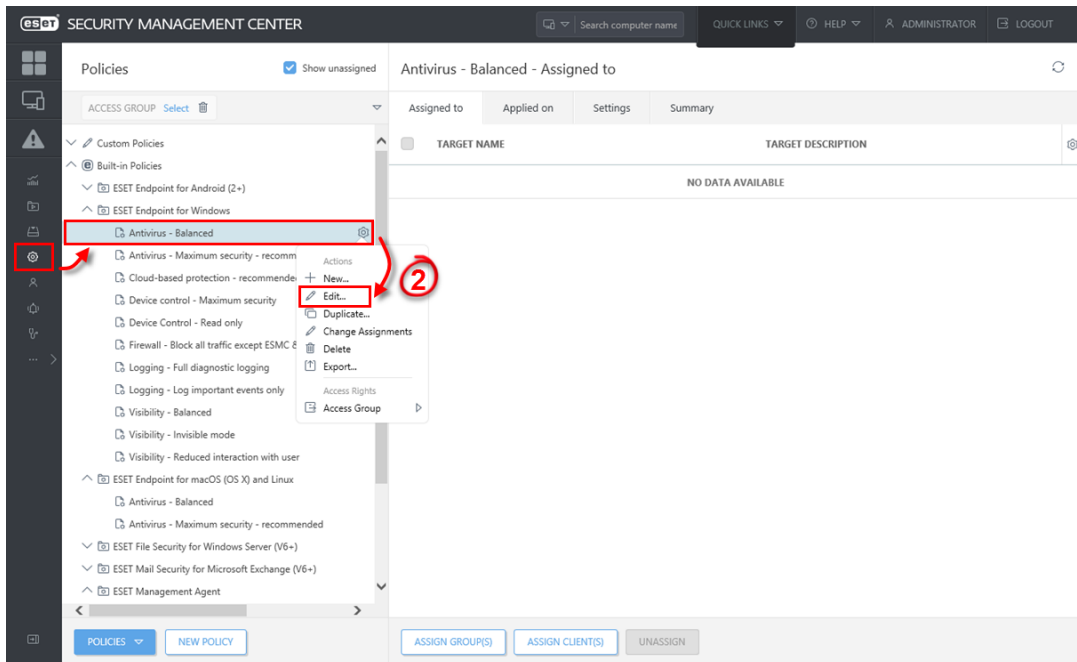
eset SECURITY MANAGEMENT CENTER

Search computer name

QUICK LINKS

HELP

ADMINISTRATOR

LOGOUT

Policies

Show unassigned

ACCESS GROUP Select

Custom Policies

Built-in Policies

ESET Endpoint for Android (2+)

ESET Endpoint for Windows

Antivirus - Balanced

Antivirus - Maximum security - recomm

Cloud-based protection - recommende

Device control - Maximum security

Device Control - Read only

Firewall - Block all traffic except ESMC &

Logging - Full diagnostic logging

Logging - Log important events only

Visibility - Balanced

Visibility - Invisible mode

Visibility - Reduced interaction with user

ESET Endpoint for macOS (OS X) and Linux

Antivirus - Balanced

Antivirus - Maximum security - recommended

ESET File Security for Windows Server (V6+)

ESET Mail Security for Microsoft Exchange (V6+)

ESET Management Agent

Actions

New...

Edit...

Duplicate...

Change Assignments

Delete

Export...

Access Rights

Access Group

2

Antivirus - Balanced - Assigned to

Assigned to

Applied on

Settings

Summary

TARGET NAME

TARGET DESCRIPTION

NO DATA AVAILABLE

POLICIES

NEW POLICY

ASSIGN GROUP(S)

ASSIGN CLIENT(S)

UNASSIGN